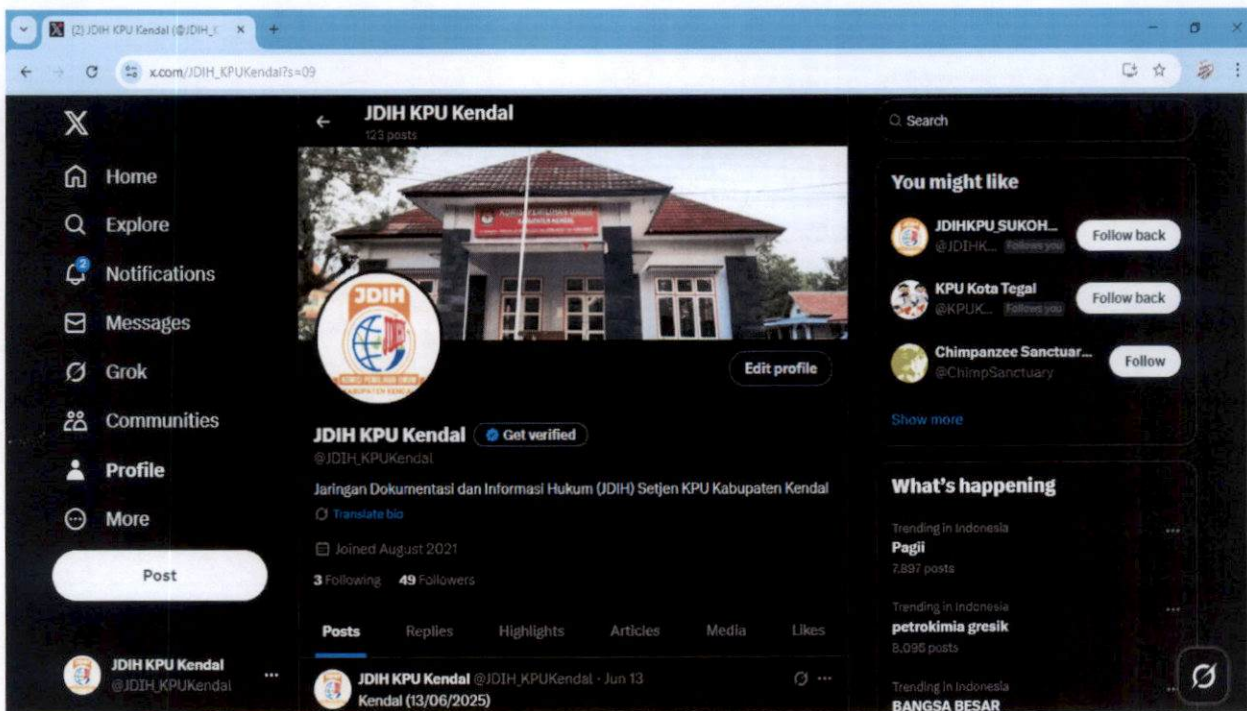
(2) JDIH KPU Kendal (@JDIH_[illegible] ×

x.com/JDIH_KPUKendal?s=09

X

Home

Explore

Notifications

Messages

Grok

Communities

Profile

More

Post

JDIH KPU Kendal
@JDIH_KPUKendal

JDIH KPU Kendal
123 posts

JDIH

Edit profile

JDIH KPU Kendal Get verified
@JDIH_KPUKendal

Jaringan Dokumentasi dan Informasi Hukum (JDIH) Setjen KPU Kabupaten Kendal

Translate bio

Joined August 2021

3 Following 49 Followers

Posts Replies Highlights Articles Media Likes

JDIH KPU Kendal @JDIH_KPUKendal · Jun 13
Kendal (13/06/2025)

Search

You might like

JDIHKPU_SUKOH...
@JDIHK... Follows you
Follow back

KPU Kota Tegal
@KPUK... Follows you
Follow back

Chimpanzee Sanctuar...
@ChimpSanctuary
Follow

Show more

What's happening

Trending in Indonesia
Pagii
7,897 posts

Trending in Indonesia
petrokimia gresik
8,095 posts

Trending in Indonesia
BANGSA BESAR